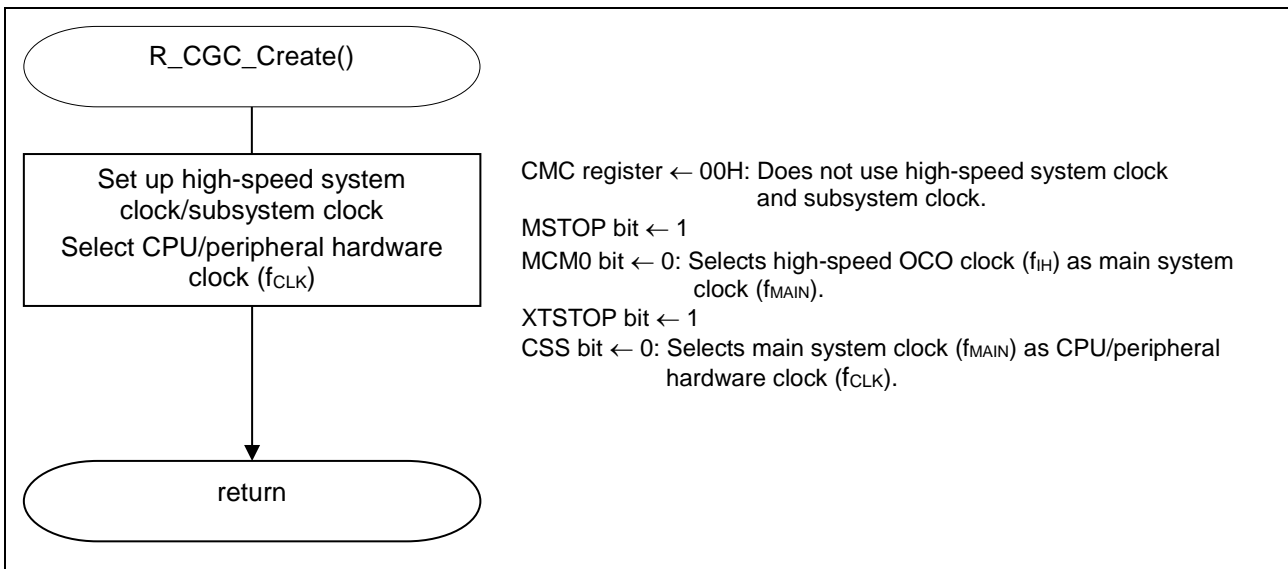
R_CGC_Create()

Set up high-speed system clock/subsystem clock
Select CPU/peripheral hardware clock ($f_{CLK}$)

return

CMC register ← 00H: Does not use high-speed system clock and subsystem clock.
MSTOP bit ← 1
MCM0 bit ← 0: Selects high-speed OCO clock ($f_{IH}$) as main system clock ($f_{MAIN}$).
XTSTOP bit ← 1
CSS bit ← 0: Selects main system clock ($f_{MAIN}$) as CPU/peripheral hardware clock ($f_{CLK}$).